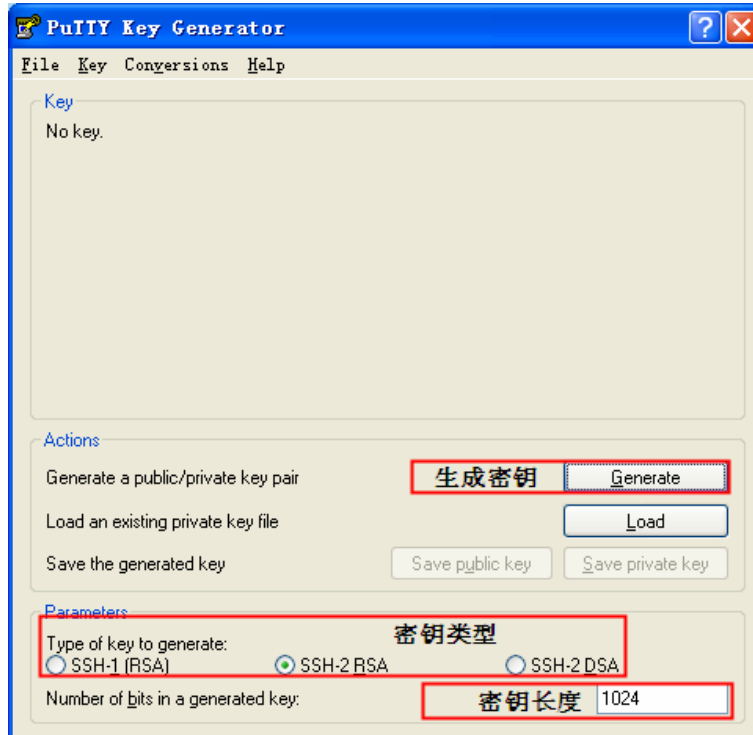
PuTTY Key Generator

File Key Conversions Help

Key
No key.

Actions
Generate a public/private key pair
生成密钥
Generate
Load an existing private key file
Load
Save the generated key
Save public key
Save private key

Parameters
Type of key to generate:
密钥类型
SSH-1 (RSA)
SSH-2 RSA
SSH-2 DSA
Number of bits in a generated key:
密钥长度
1024